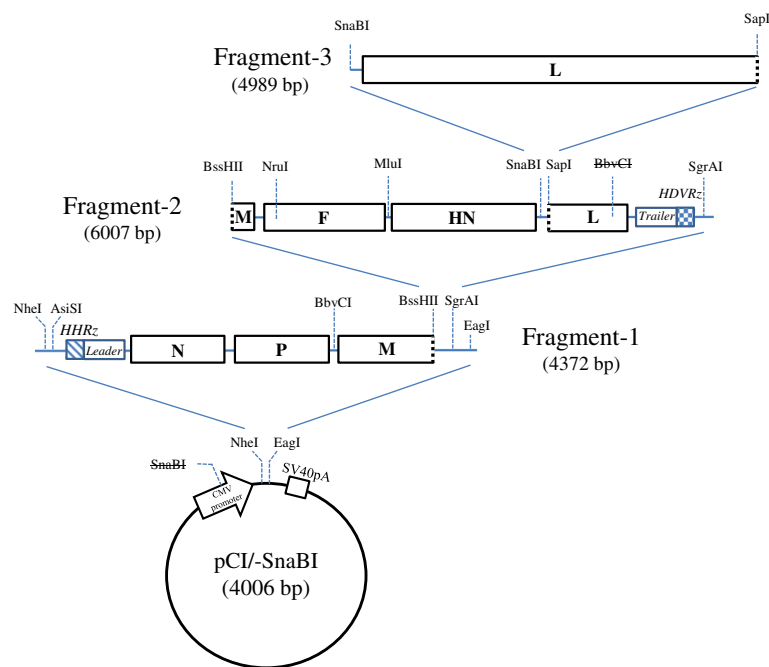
SnaBI
SapI
Fragment-3
(4989 bp)
L

BssHII
NruI
MluI
SnaBI
SapI
~~BbvCI~~
SgrAI
HDVRz
Fragment-2
(6007 bp)
M
F
HN
L
Trailer

NheI
AsiSI
BbvCI
BssHII
SgrAI
EagI
HHRz
Leader
N
P
M
Fragment-1
(4372 bp)

NheI
EagI
~~SnaBI~~
SV40pA
CMV promoter
pCI/-SnaBI
(4006 bp)